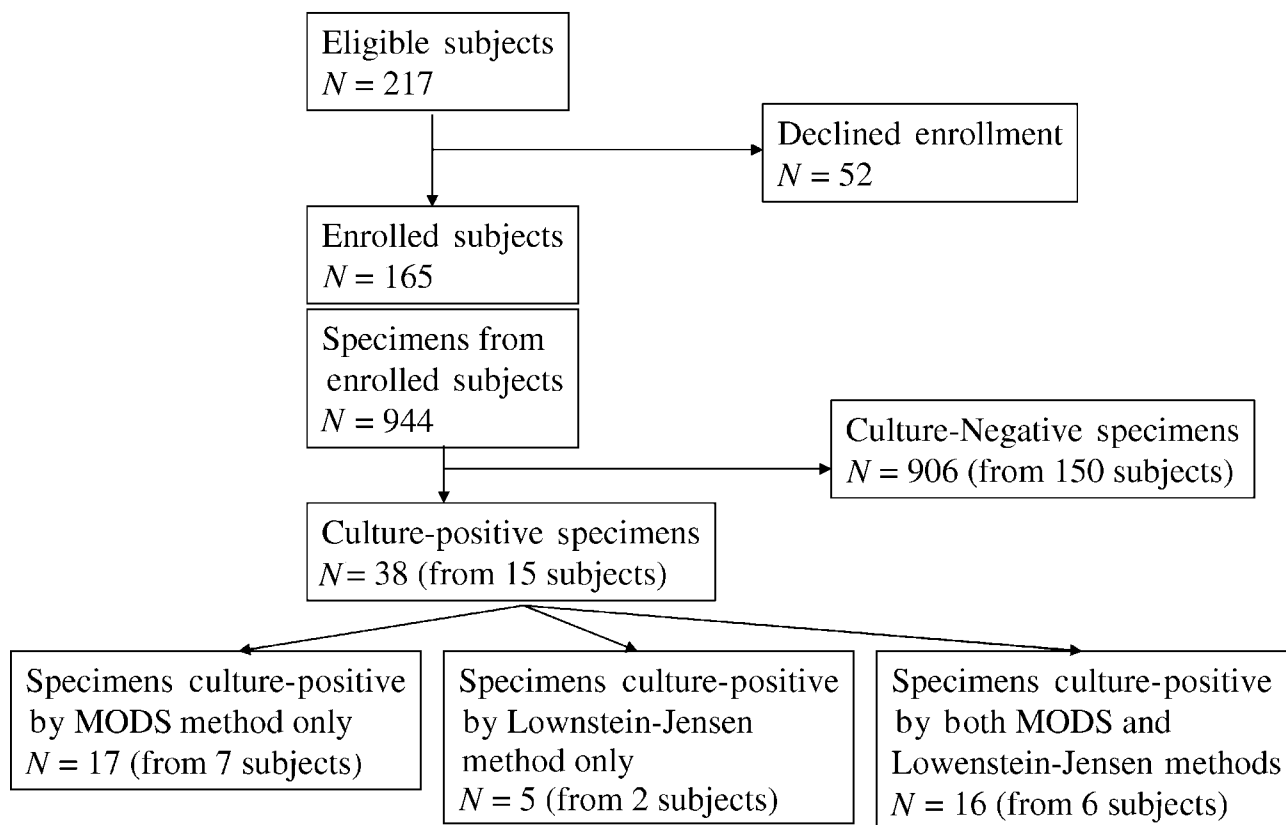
Eligible subjects
$N = 217$

Declined enrollment
$N = 52$

Enrolled subjects
$N = 165$

Specimens from enrolled subjects
$N = 944$

Culture-Negative specimens
$N = 906$ (from 150 subjects)

Culture-positive specimens
$N = 38$ (from 15 subjects)

Specimens culture-positive by MODS method only
$N = 17$ (from 7 subjects)

Specimens culture-positive by Lownstein-Jensen method only
$N = 5$ (from 2 subjects)

Specimens culture-positive by both MODS and Lowenstein-Jensen methods
$N = 16$ (from 6 subjects)